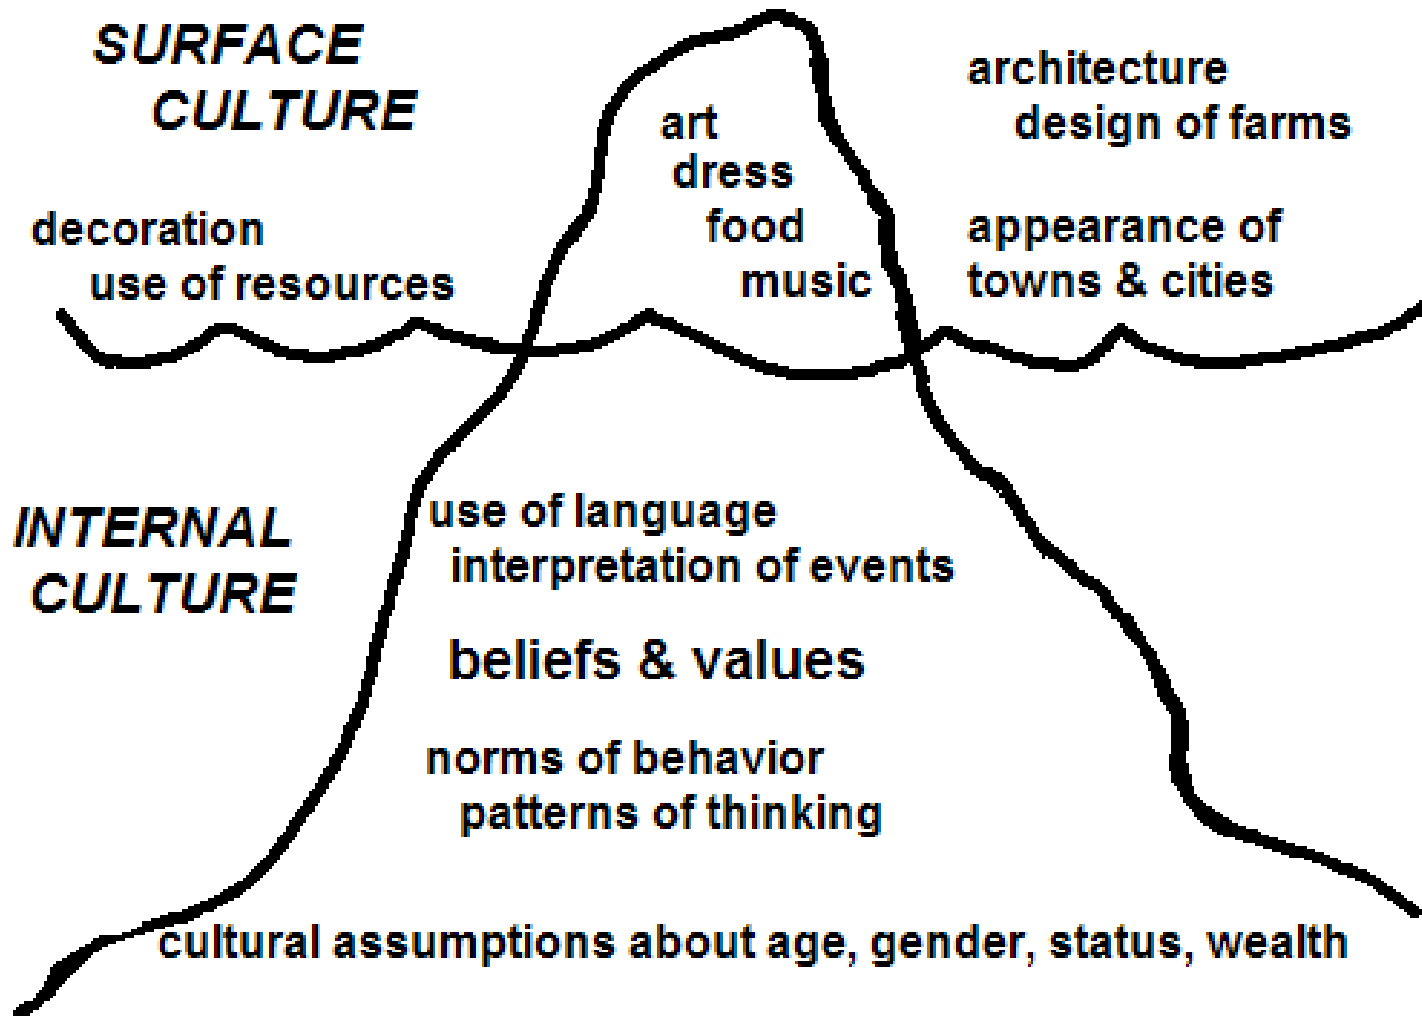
SURFACE CULTURE

art
dress
food
music

architecture
design of farms

decoration
use of resources

appearance of
towns & cities

INTERNAL CULTURE

use of language
interpretation of events

beliefs & values

norms of behavior
patterns of thinking

cultural assumptions about age, gender, status, wealth